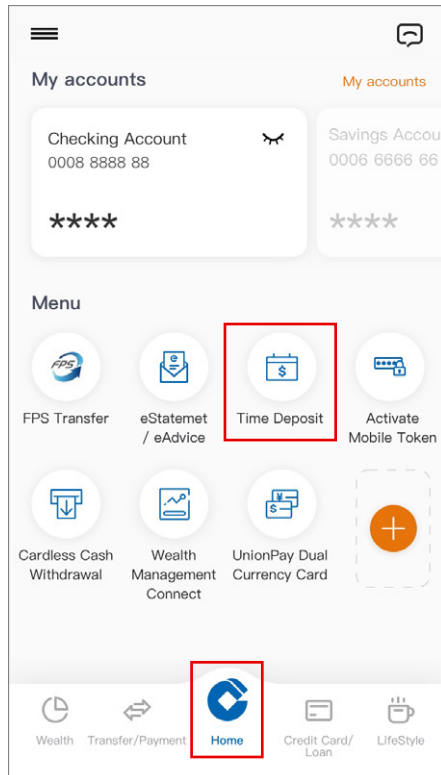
My accounts

My accounts

Checking Account
0008 8888 88

****

Savings Accou
0006 6666 66

****

Menu

FPS

FPS Transfer

e

eStatemet / eAdvice

$

Time Deposit

Activate Mobile Token

Cardless Cash Withdrawal

Wealth Management Connect

¥

$

UnionPay Dual Currency Card

+

Wealth

Transfer/Payment

Home

Credit Card/ Loan

LifeStyle